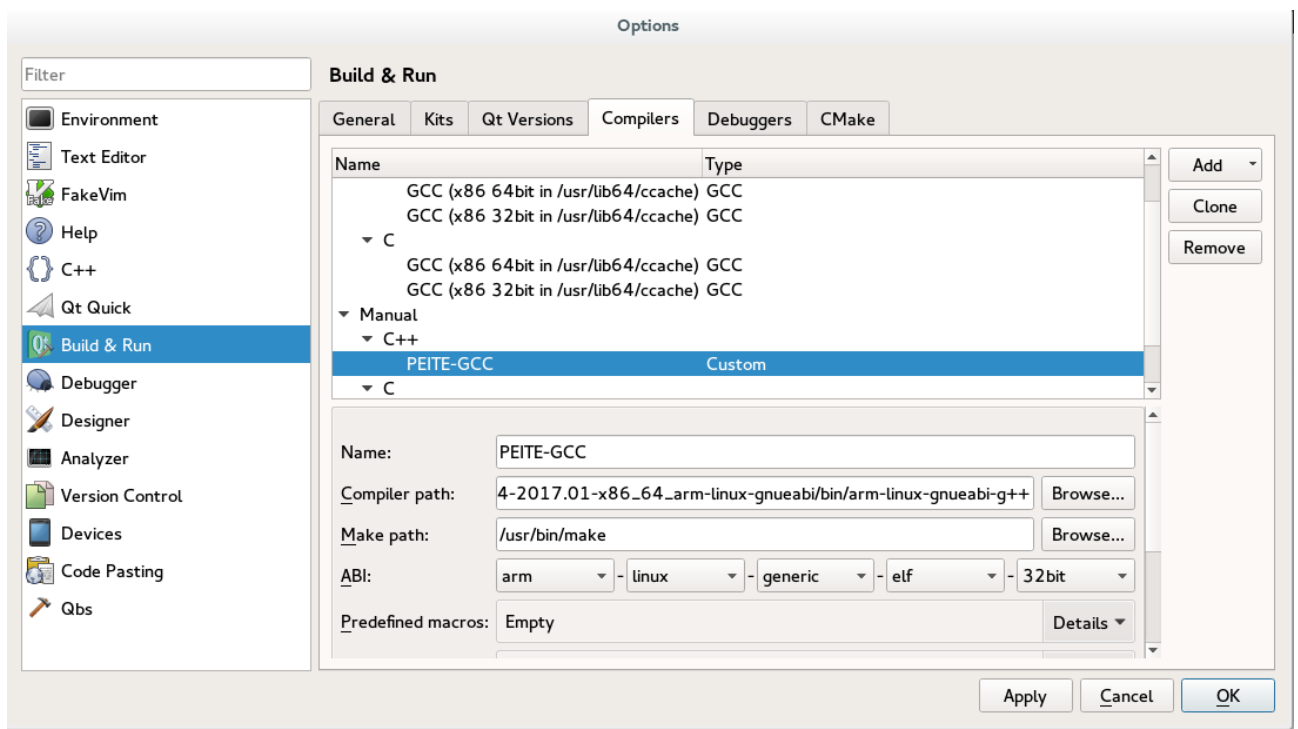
Options

Filter

Environment
Text Editor
FakeVim
Help
C++
Qt Quick
Build & Run
Debugger
Designer
Analyzer
Version Control
Devices
Code Pasting
Qbs

Build & Run

General | Kits | Qt Versions | Compilers | Debuggers | CMake

| Name | Type |
|---|---|
| GCC (x86 64bit in /usr/lib64/ccache) | GCC |
| GCC (x86 32bit in /usr/lib64/ccache) | GCC |
| C | |
| GCC (x86 64bit in /usr/lib64/ccache) | GCC |
| GCC (x86 32bit in /usr/lib64/ccache) | GCC |
| Manual | |
| C++ | |
| PEITE-GCC | Custom |
| C | |

Add
Clone
Remove

Name: PEITE-GCC
Compiler path: 4-2017.01-x86_64_arm-linux-gnueabi/bin/arm-linux-gnueabi-g++ Browse...
Make path: /usr/bin/make Browse...
ABI: arm - linux - generic - elf - 32bit
Predefined macros: Empty Details

Apply Cancel OK